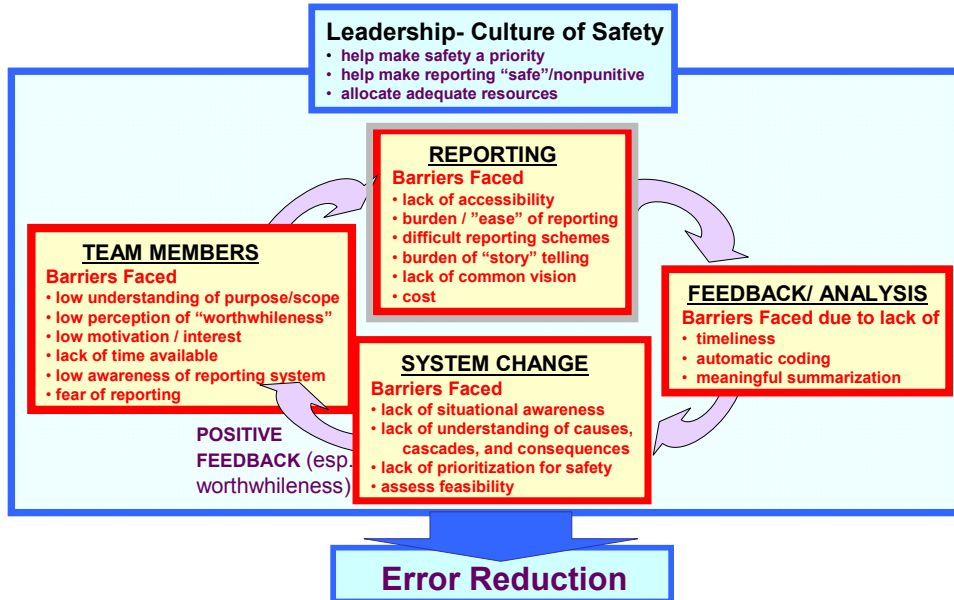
Leadership- Culture of Safety
• help make safety a priority
• help make reporting "safe"/nonpunitive
• allocate adequate resources

REPORTING
Barriers Faced
• lack of accessibility
• burden / "ease" of reporting
• difficult reporting schemes
• burden of "story" telling
• lack of common vision
• cost

TEAM MEMBERS
Barriers Faced
• low understanding of purpose/scope
• low perception of "worthwhileness"
• low motivation / interest
• lack of time available
• low awareness of reporting system
• fear of reporting

FEEDBACK/ ANALYSIS
Barriers Faced due to lack of
• timeliness
• automatic coding
• meaningful summarization

SYSTEM CHANGE
Barriers Faced
• lack of situational awareness
• lack of understanding of causes, cascades, and consequences
• lack of prioritization for safety
• assess feasibility

POSITIVE FEEDBACK (esp. worthwhileness)

Error Reduction